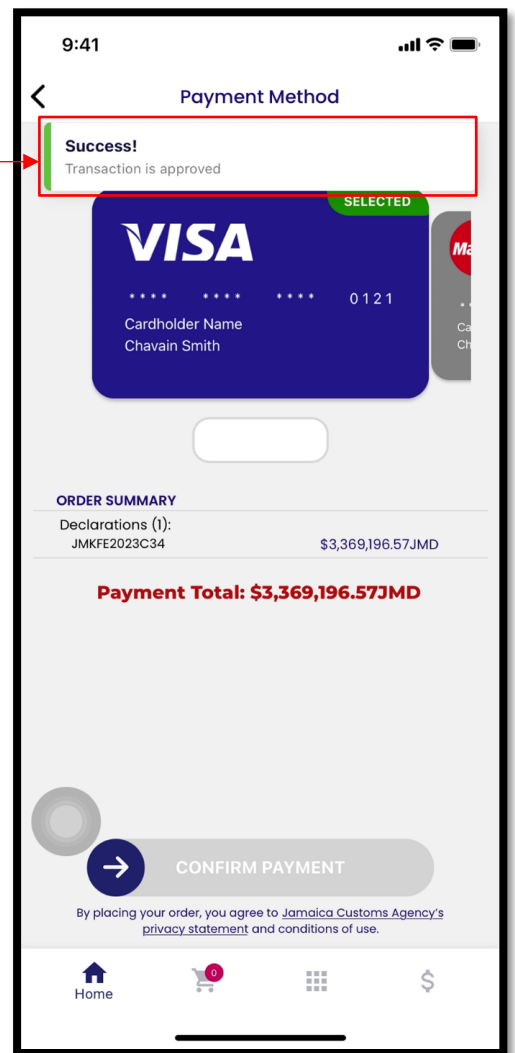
9:41

Payment Method

Success!
Transaction is approved

SELECTED

VISA

**** **** **** 0121

Cardholder Name
Chavain Smith

Ma

Ca
Ch

ORDER SUMMARY

Declarations (1):
JMKFE2023C34 $3,369,196.57JMD

Payment Total: $3,369,196.57JMD

CONFIRM PAYMENT

By placing your order, you agree to Jamaica Customs Agency's privacy statement and conditions of use.

Home

0

$